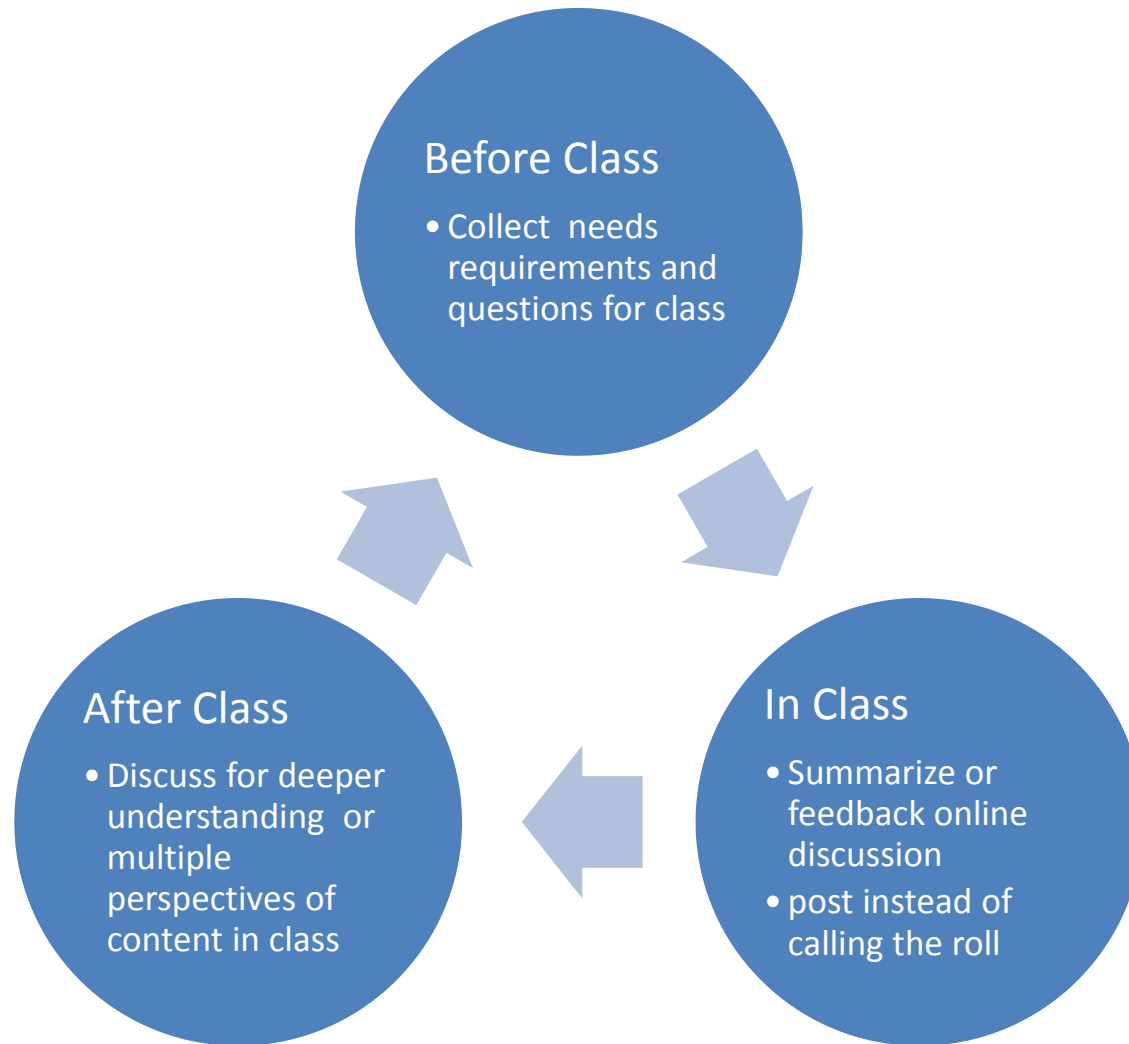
Before Class

- Collect needs requirements and questions for class

In Class

- Summarize or feedback online discussion
- post instead of calling the roll

After Class

- Discuss for deeper understanding or multiple perspectives of content in class